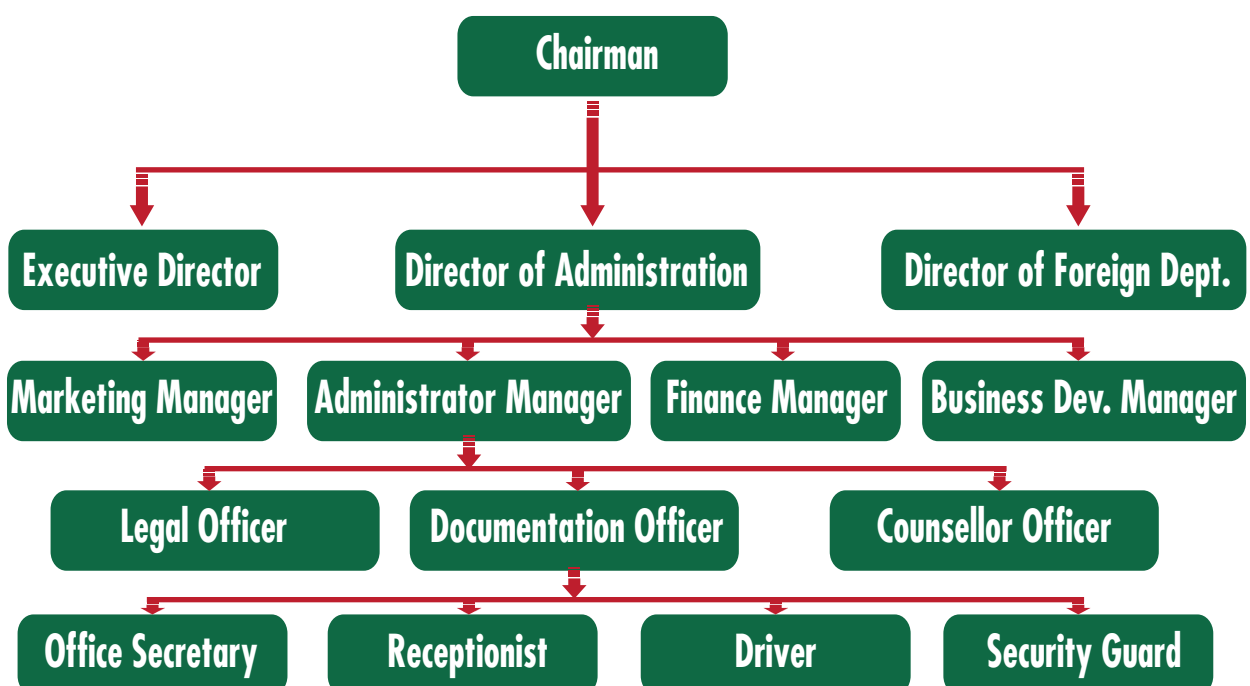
Chairman

Executive Director

Director of Administration

Director of Foreign Dept.

Marketing Manager

Administrator Manager

Finance Manager

Business Dev. Manager

Legal Officer

Documentation Officer

Counsellor Officer

Office Secretary

Receptionist

Driver

Security Guard